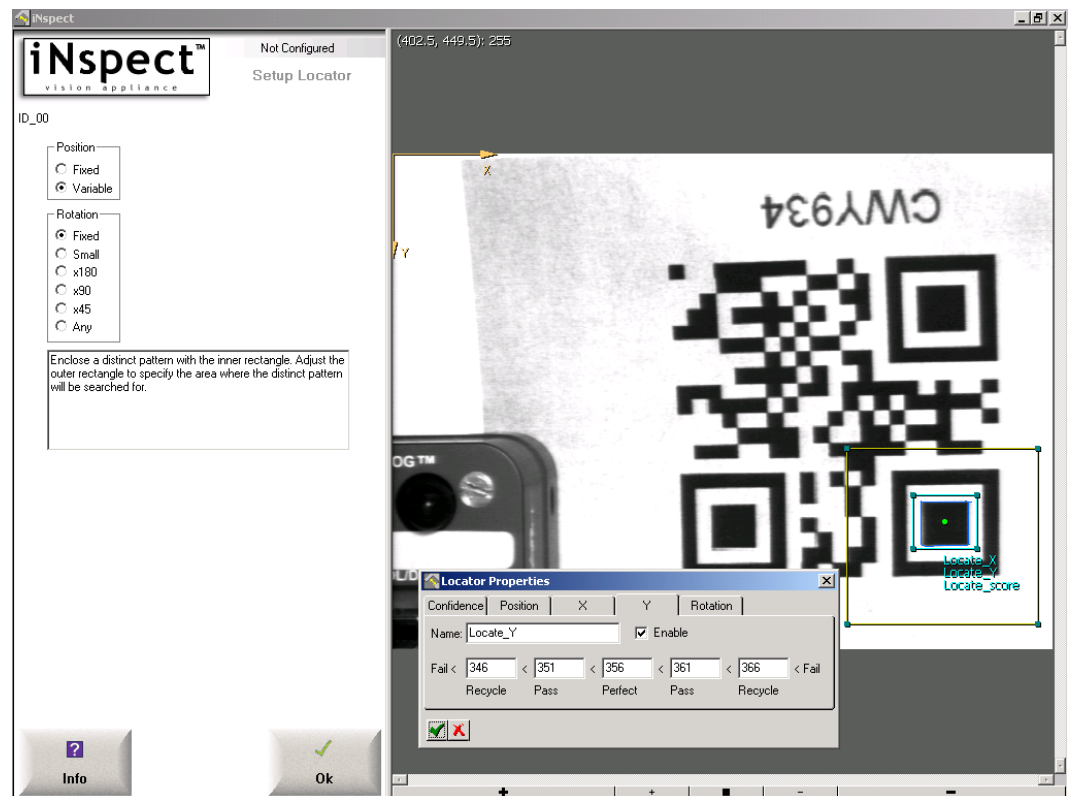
iNspect

iNspect™
vision appliance

Not Configured
Setup Locator

ID_00

Position
Fixed
Variable

Rotation
Fixed
Small
x180
x90
x45
Any

Enclose a distinct pattern with the inner rectangle. Adjust the outer rectangle to specify the area where the distinct pattern will be searched for.

Info

Ok

(402.5, 449.5): 255

X
Y

CWY934

OG™

Locate_X
Locate_Y
Locate_score

Locator Properties

Confidence | Position | X | Y | Rotation

Name: Locate_Y
Enable

Fail < 346 < 351 < 356 < 361 < 366 < Fail
Recycle Pass Perfect Pass Recycle